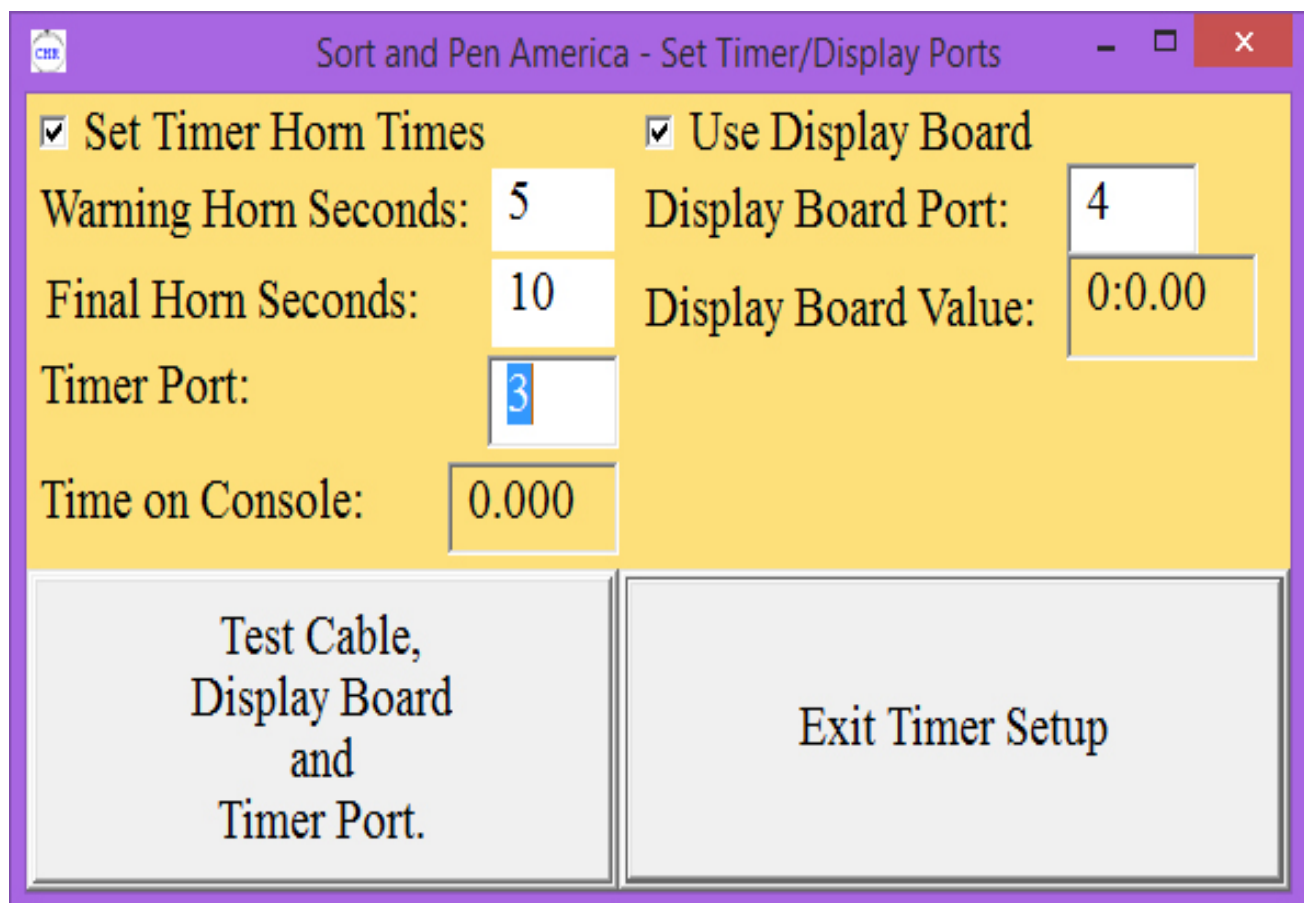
CHE

Sort and Pen America - Set Timer/Display Ports

☑ Set Timer Horn Times

Warning Horn Seconds: 5

Final Horn Seconds: 10

Timer Port: 3

Time on Console: 0.000

☑ Use Display Board

Display Board Port: 4

Display Board Value: 0:0.00

Test Cable, Display Board and Timer Port.

Exit Timer Setup